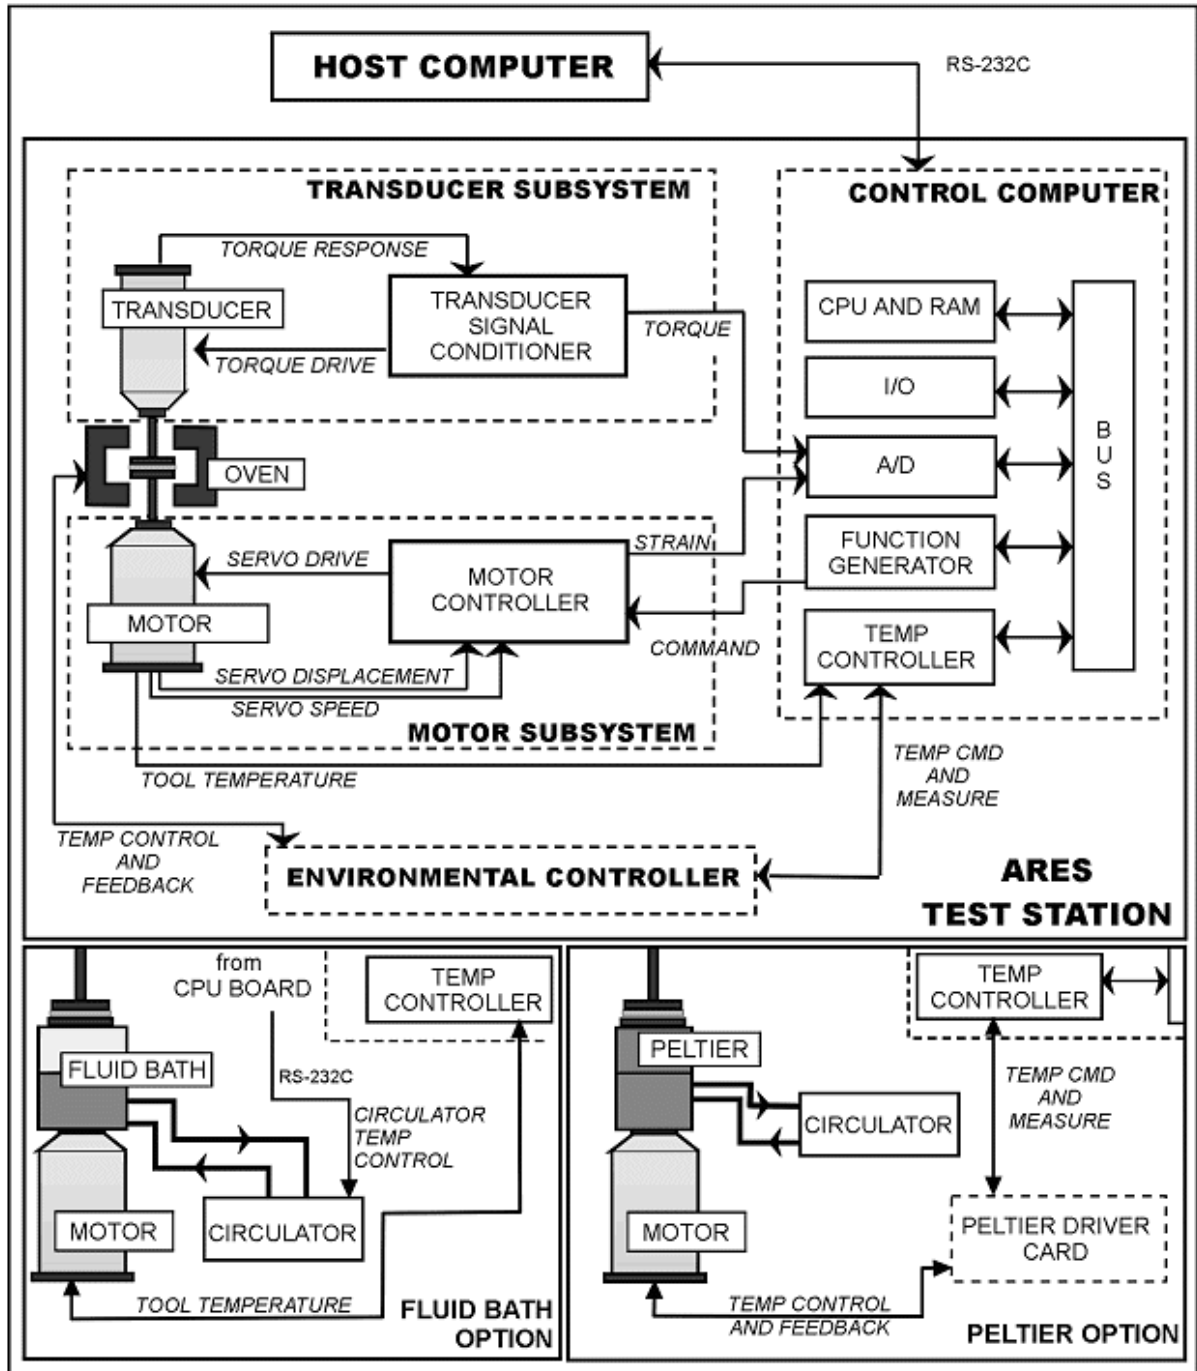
HOST COMPUTER

RS-232C

TRANSDUCER SUBSYSTEM

TORQUE RESPONSE

TRANSDUCER

TRANSDUCER SIGNAL CONDITIONER

TORQUE

TORQUE DRIVE

CONTROL COMPUTER

CPU AND RAM

I/O

A/D

FUNCTION GENERATOR

TEMP CONTROLLER

B U S

OVEN

SERVO DRIVE

STRAIN

MOTOR

MOTOR CONTROLLER

COMMAND

SERVO DISPLACEMENT

SERVO SPEED

MOTOR SUBSYSTEM

TOOL TEMPERATURE

TEMP CMD AND MEASURE

TEMP CONTROL AND FEEDBACK

ENVIRONMENTAL CONTROLLER

ARES TEST STATION

from CPU BOARD

TEMP CONTROLLER

FLUID BATH

RS-232C

CIRCULATOR TEMP CONTROL

MOTOR

CIRCULATOR

TOOL TEMPERATURE

FLUID BATH OPTION

TEMP CONTROLLER

PELTIER

TEMP CMD AND MEASURE

CIRCULATOR

MOTOR

PELTIER DRIVER CARD

TEMP CONTROL AND FEEDBACK

PELTIER OPTION